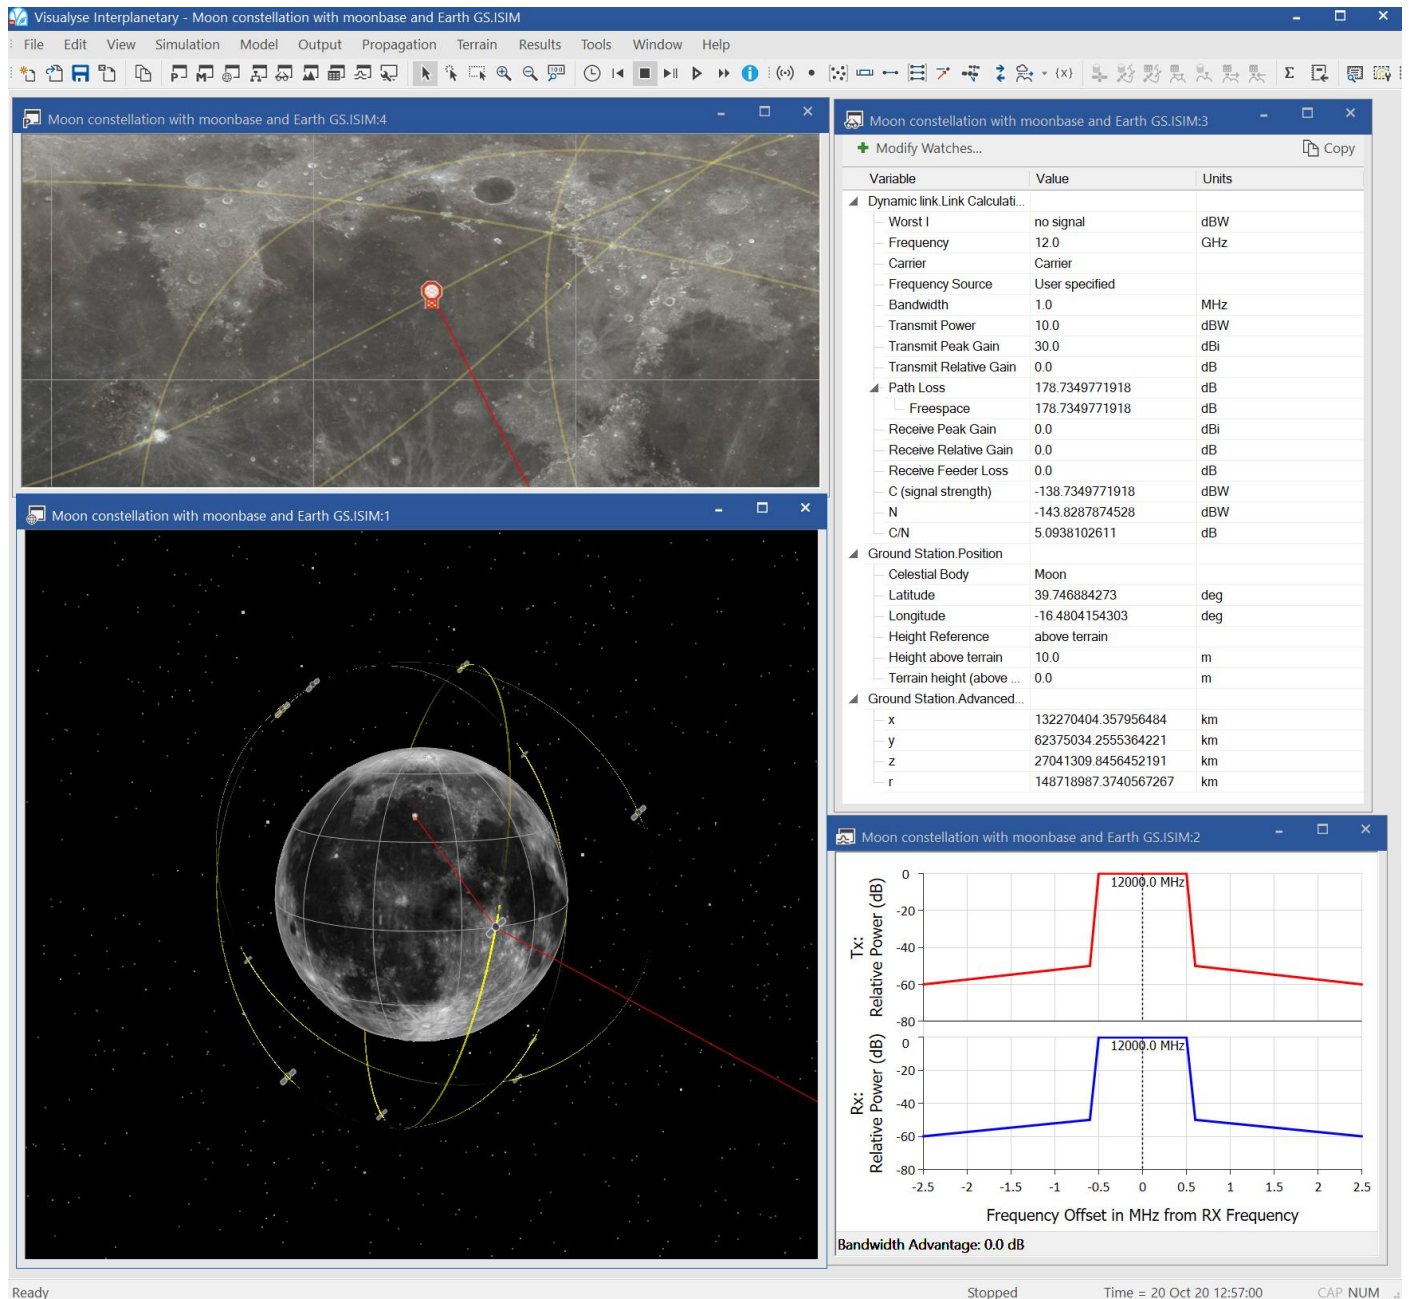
Visualyse Interplanetary - Moon constellation with moonbase and Earth GS.ISIM

File Edit View Simulation Model Output Propagation Terrain Results Tools Window Help

Moon constellation with moonbase and Earth GS.ISIM:4

Moon constellation with moonbase and Earth GS.ISIM:1

Moon constellation with moonbase and Earth GS.ISIM:3

Modify Watches... Copy

| Variable | Value | Units |
|---|---|---|
| Dynamic link.Link Calculati... | | |
| Worst I | no signal | dBW |
| Frequency | 12.0 | GHz |
| Carrier | Carrier | |
| Frequency Source | User specified | |
| Bandwidth | 1.0 | MHz |
| Transmit Power | 10.0 | dBW |
| Transmit Peak Gain | 30.0 | dBi |
| Transmit Relative Gain | 0.0 | dB |
| Path Loss | 178.7349771918 | dB |
| Freespace | 178.7349771918 | dB |
| Receive Peak Gain | 0.0 | dBi |
| Receive Relative Gain | 0.0 | dB |
| Receive Feeder Loss | 0.0 | dB |
| C (signal strength) | -138.7349771918 | dBW |
| N | -143.8287874528 | dBW |
| C/N | 5.0938102611 | dB |
| Ground Station.Position | | |
| Celestial Body | Moon | |
| Latitude | 39.746884273 | deg |
| Longitude | -16.4804154303 | deg |
| Height Reference | above terrain | |
| Height above terrain | 10.0 | m |
| Terrain height (above ... | 0.0 | m |
| Ground Station.Advanced... | | |
| x | 132270404.357956484 | km |
| y | 62375034.2555364221 | km |
| z | 27041309.8456452191 | km |
| r | 148718987.3740567267 | km |

Moon constellation with moonbase and Earth GS.ISIM:2

Tx: Relative Power (dB)
0 -20 -40 -60 -80
12000.0 MHz
Rx: Relative Power (dB)
0 -20 -40 -60 -80
12000.0 MHz
-2.5 -2 -1.5 -1 -0.5 0 0.5 1 1.5 2 2.5
Frequency Offset in MHz from RX Frequency
Bandwidth Advantage: 0.0 dB

Ready Stopped Time = 20 Oct 20 12:57:00 CAP NUM